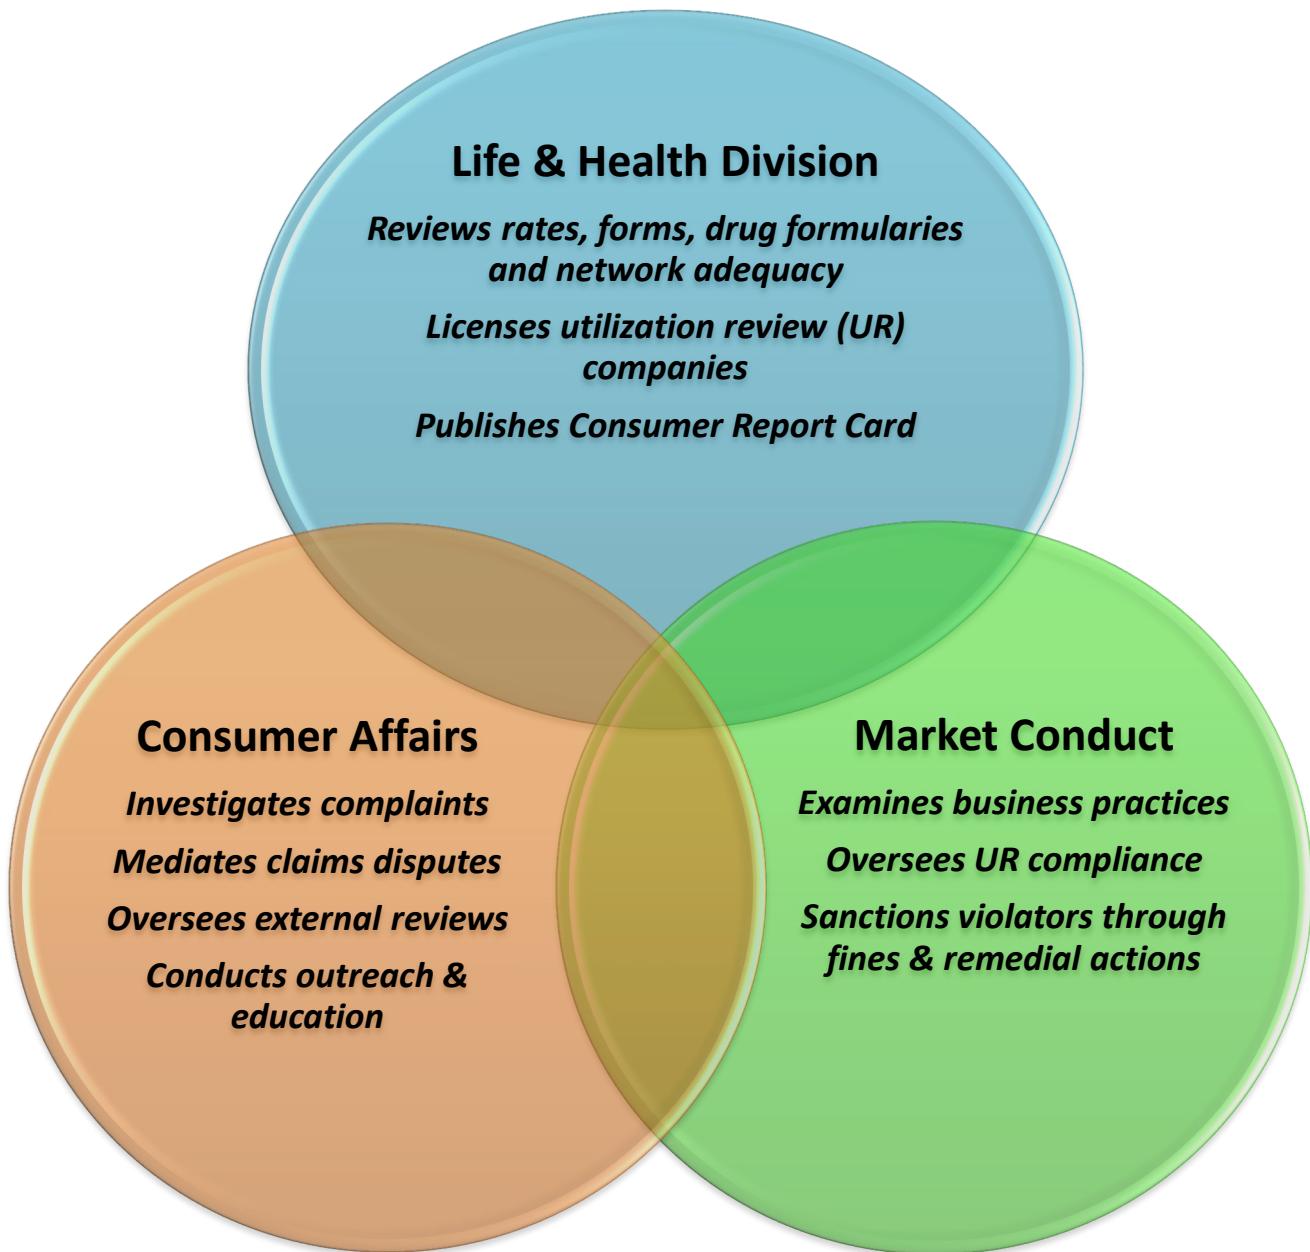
Life & Health Division

Reviews rates, forms, drug formularies and network adequacy

Licenses utilization review (UR) companies

Publishes Consumer Report Card

Consumer Affairs

Investigates complaints

Mediates claims disputes

Oversees external reviews

Conducts outreach & education

Market Conduct

Examines business practices

Oversees UR compliance

Sanctions violators through fines & remedial actions